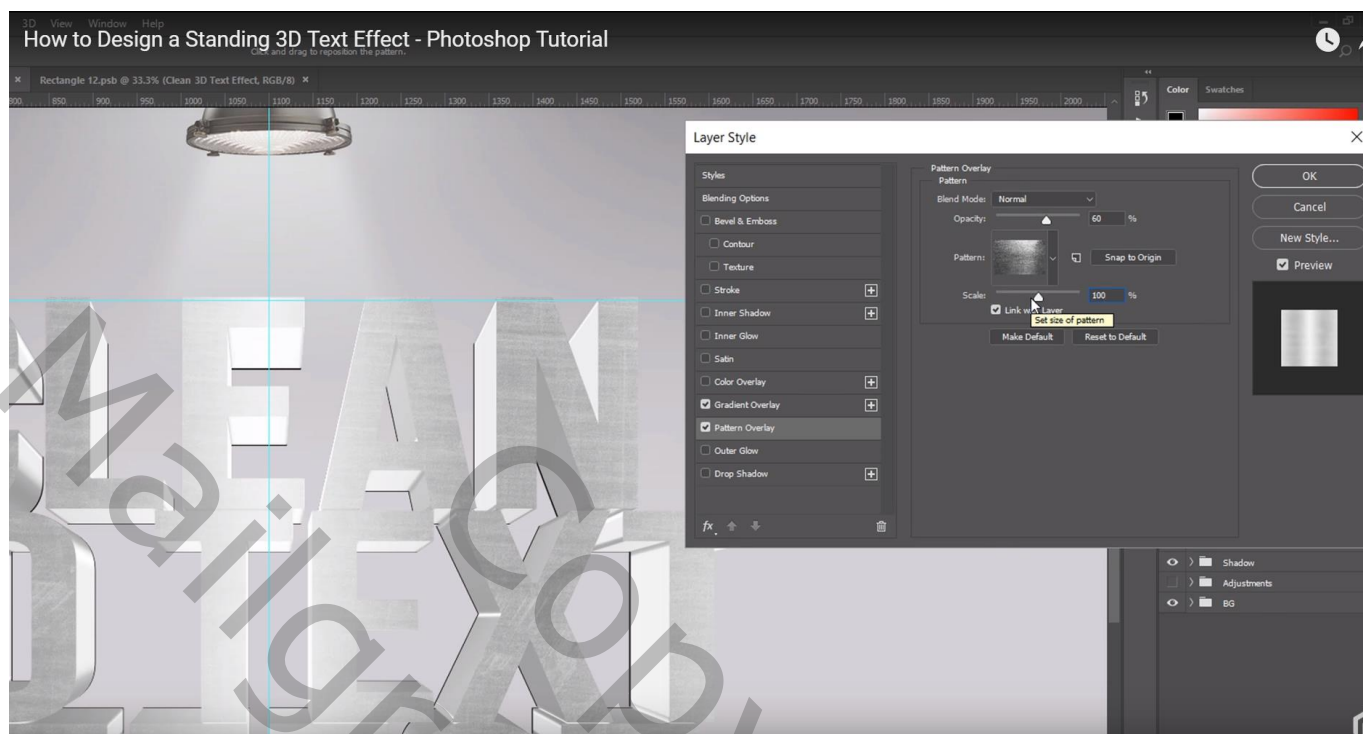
3D View Window Help

How to Design a Standing 3D Text Effect - Photoshop Tutorial

Click and drag to reposition the pattern.

Rectangle 12.psb @ 33.3% (Clean 3D Text Effect, RGB/8)

800 850 900 950 1000 1050 1100 1150 1200 1250 1300 1350 1400 1450 1500 1550 1600 1650 1700 1750 1800 1850 1900 1950 2000

Color Swatches

Layer Style

Styles
Blending Options
Bevel & Emboss
Contour
Texture
Stroke
Inner Shadow
Inner Glow
Satin
Color Overlay
Gradient Overlay
Pattern Overlay
Outer Glow
Drop Shadow

fx

Pattern Overlay
Pattern
Blend Mode: Normal
Opacity: 60 %
Pattern:
Snap to Origin
Scale: 100 %
Link with Layer
Set size of pattern
Make Default
Reset to Default

OK
Cancel
New Style...
Preview

Shadow
Adjustments
BG

CLEAN
3D TEXT